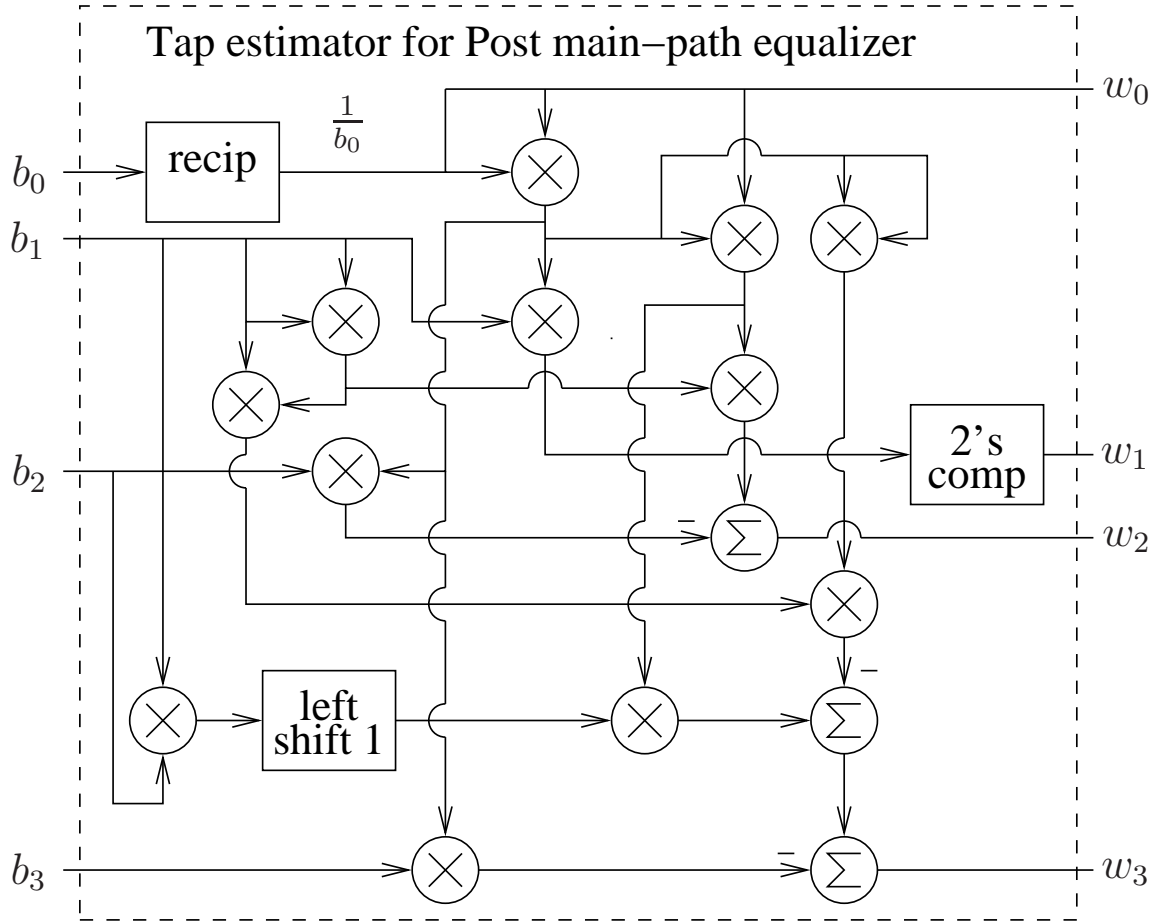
Tap estimator for Post main−path equalizer

$w_0$

$b_0$

recip

$\frac{1}{b_0}$

$b_1$

$\times$

$\times$

$\times$

$\times$

$\times$

$\times$

$\times$

2's comp

$w_1$

$b_2$

$-$

$\sum$

$w_2$

$\times$

$-$

$\times$

left shift 1

$\times$

$\sum$

$b_3$

$\times$

$-$

$\sum$

$w_3$